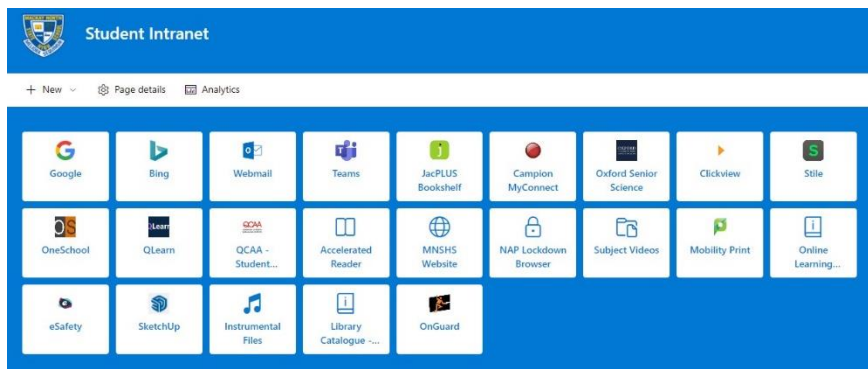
Student Intranet

+ New ∨ Page details Analytics

Google
Bing
Webmail
Teams
JacPLUS Bookshelf
Campion MyConnect
Oxford Senior Science
Clickview
Stile
OneSchool
QLearn
QCAA - Student...
Accelerated Reader
MNSHS Website
NAP Lockdown Browser
Subject Videos
Mobility Print
Online Learning...
eSafety
SketchUp
Instrumental Files
Library Catalogue -...
OnGuard